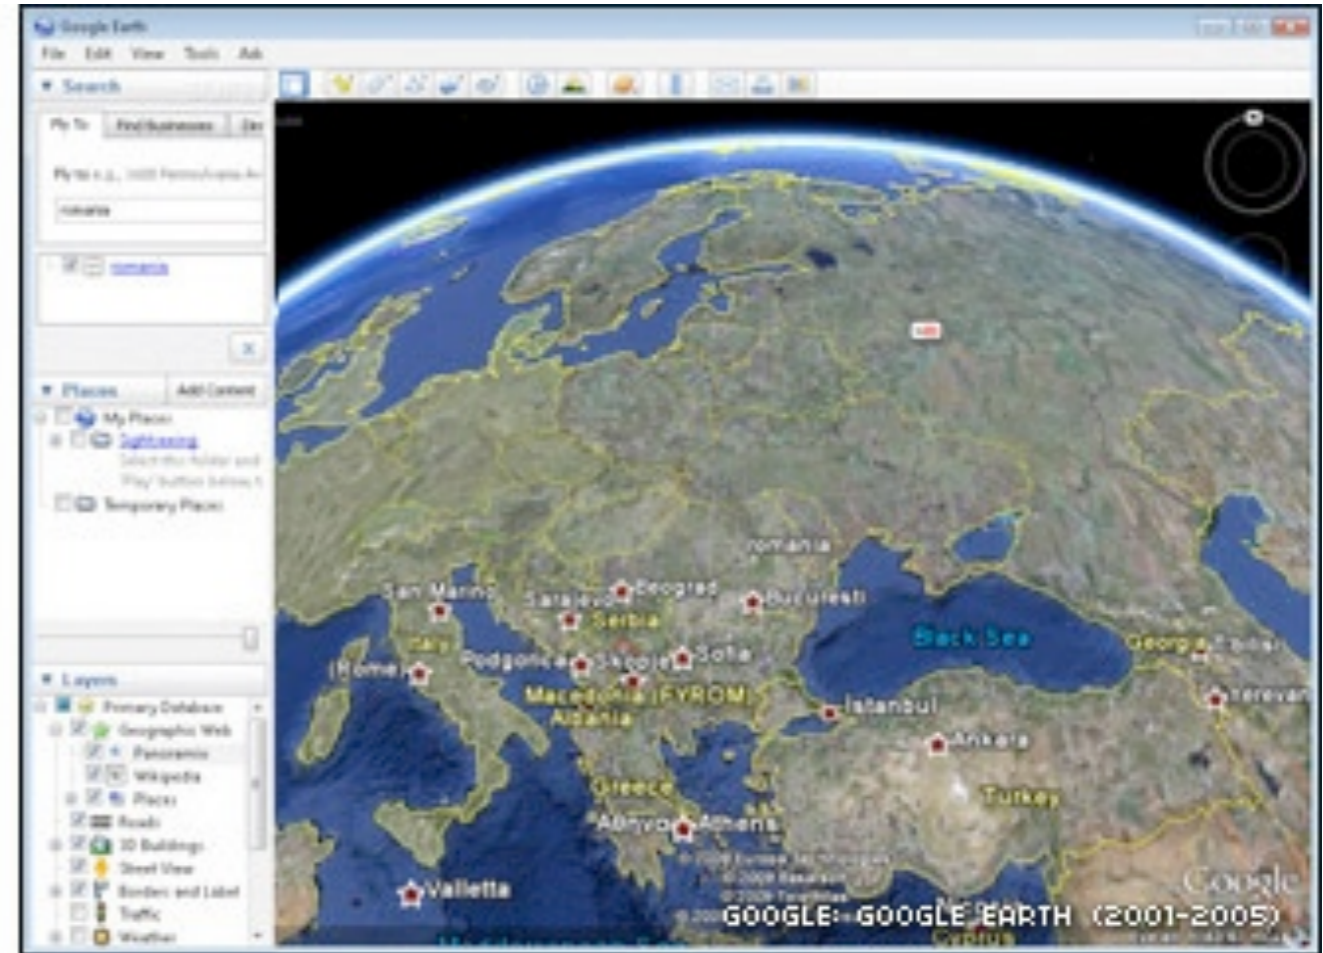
Google Earth

File Edit View Tools Add

Search

Fly To Find Businesses Dir

Fly to e.g., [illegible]

romania

romania

Places Add Content

My Places

Sightseeing

Select this folder and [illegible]

Play' button below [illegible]

Temporary Places

Layers

Primary Database

Geographic Web

Panoramio

Wikipedia

Places

Roads

3D Buildings

Street View

Borders and Labels

Traffic

Weather

romania

San Marino

Sarajevo

Beograd

Bucuresti

Serbia

Italy

Black Sea

Georgia

Tbilisi

Roma

Podgorica

Skopje

Sofia

Macedonia (FYROM)

Albania

Istanbul

Yerevan

Ankara

Greece

Turkey

Athina

Athens

Valletta

© 2009 Europa Technologies

© 2009 Basarsoft

© 2009 TeleAtlas

Google

GOOGLE: GOOGLE EARTH (2001-2005)